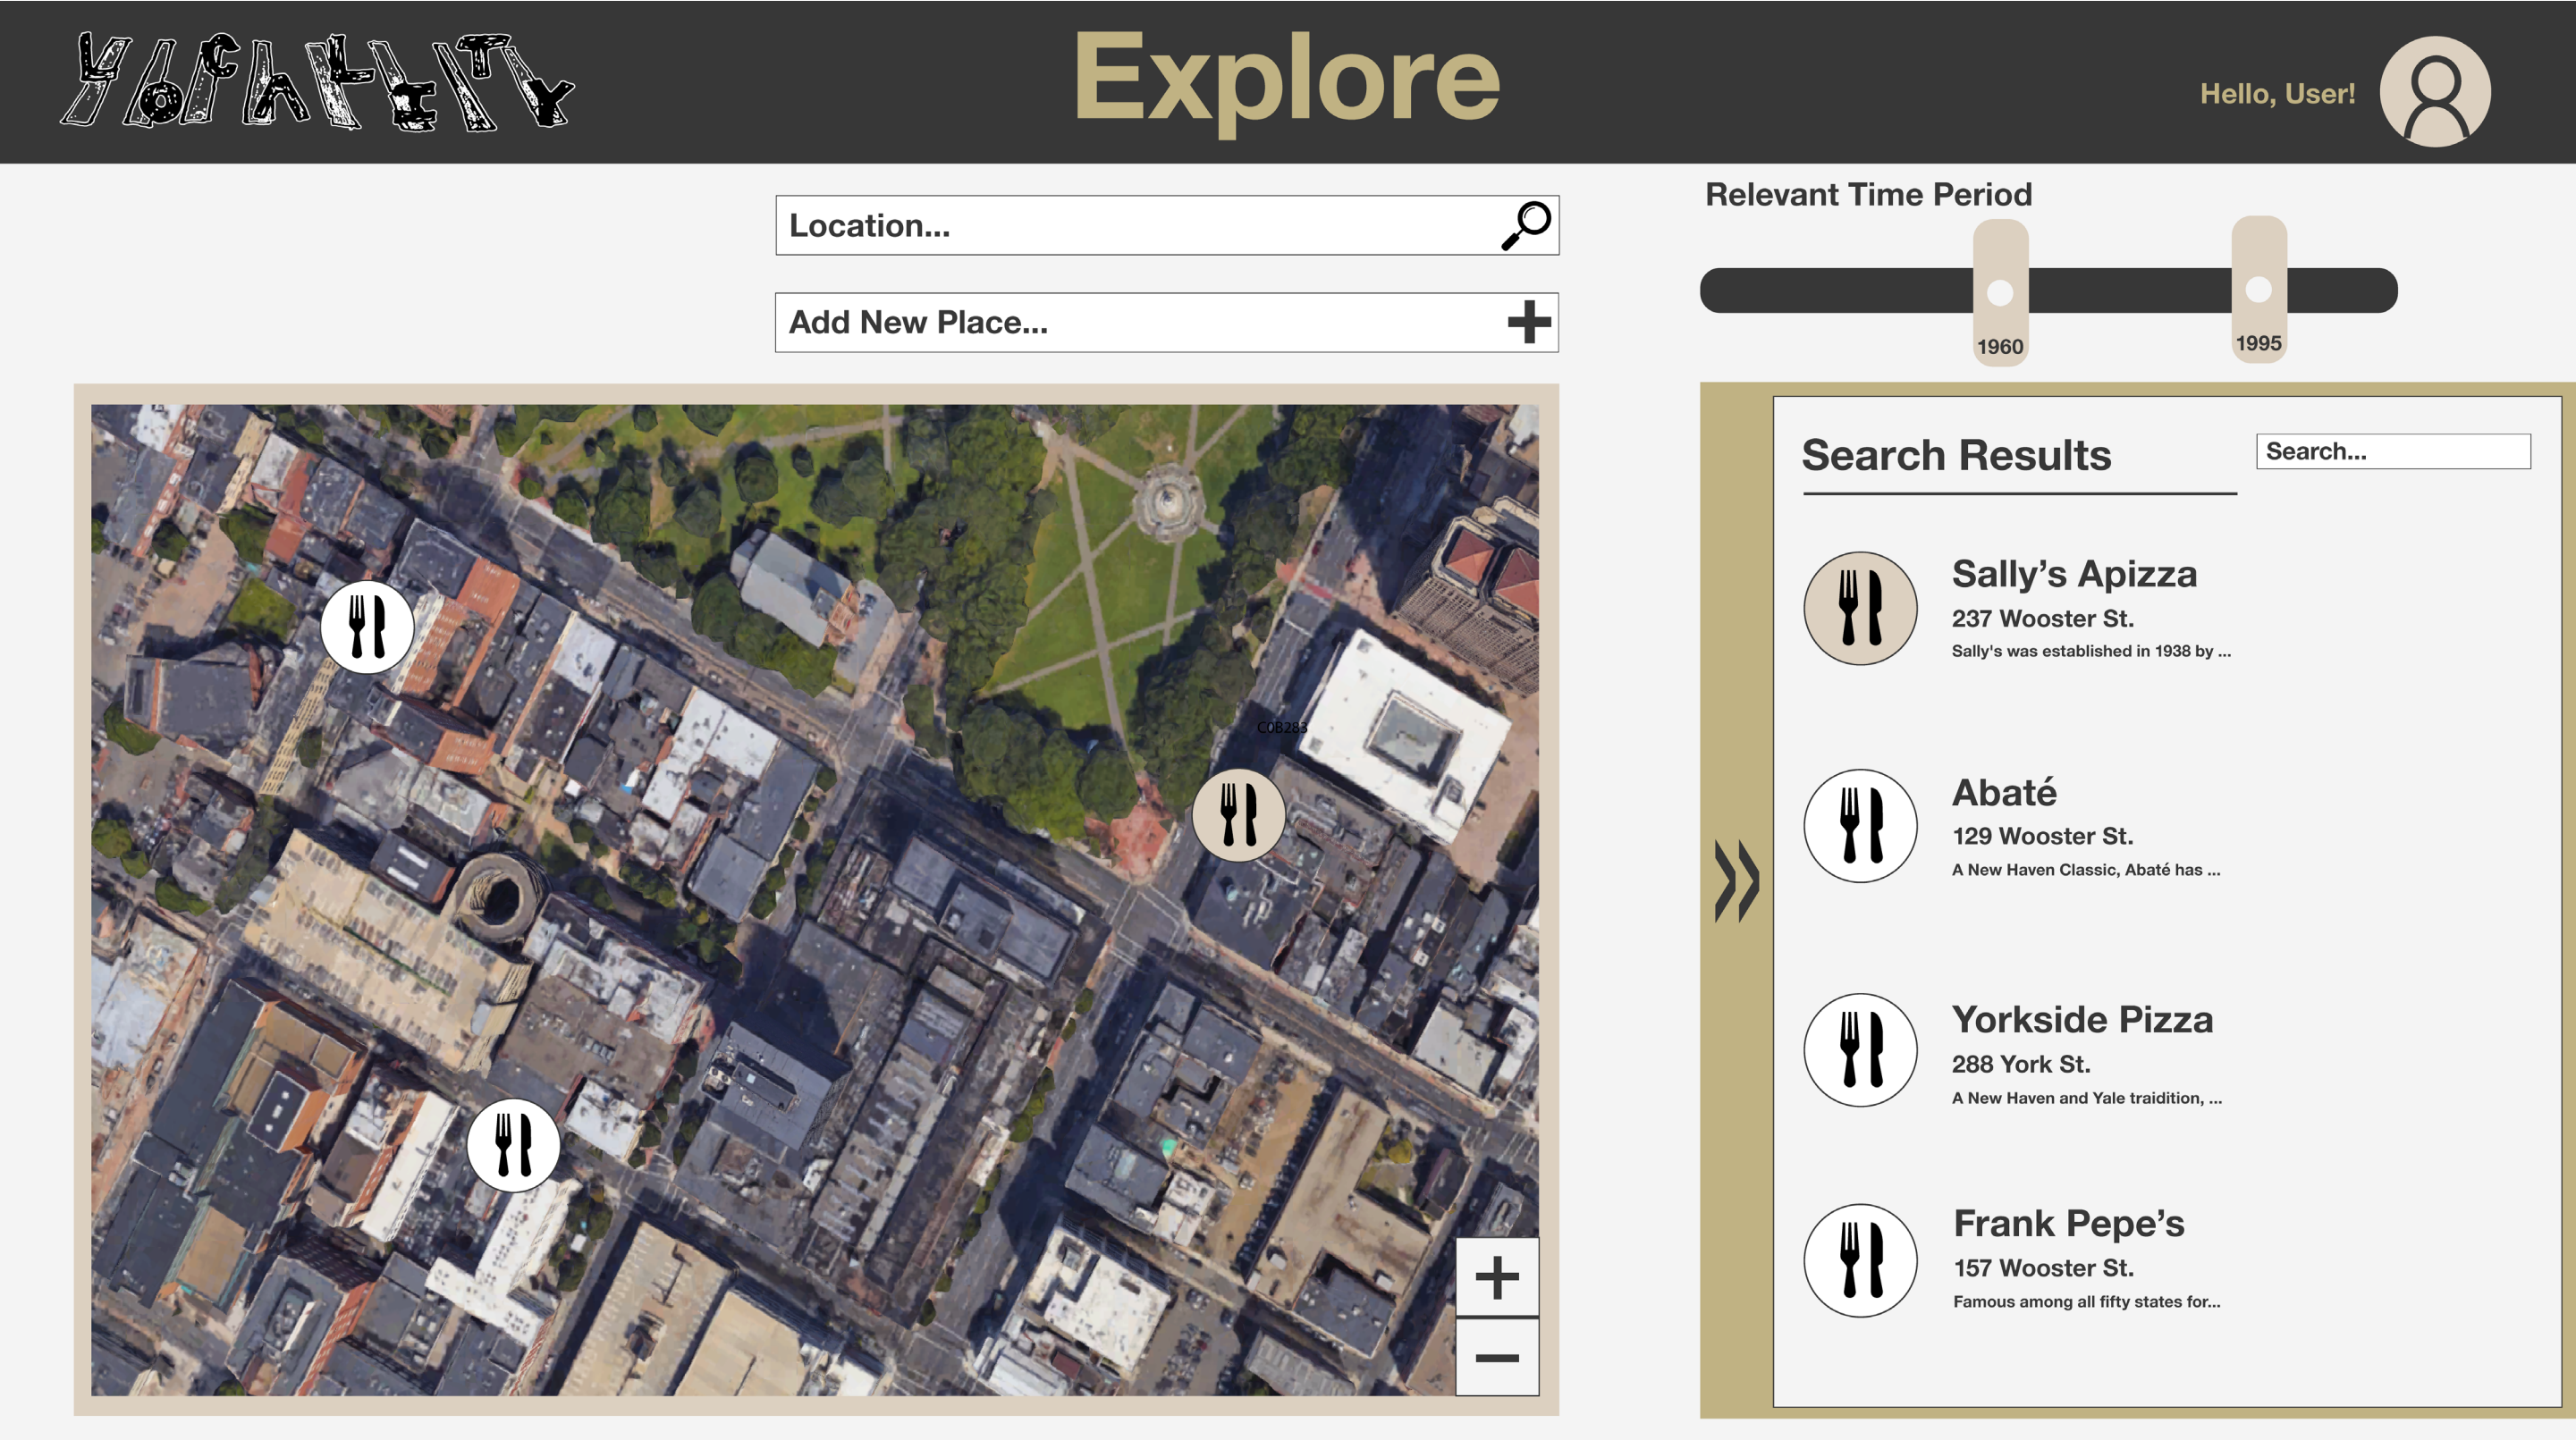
YOCALITY

Explore

Hello, User!

Location...

Add New Place...

Relevant Time Period

1960

1995

C0B283

Search Results

Search...

Sally’s Apizza
237 Wooster St.
Sally's was established in 1938 by ...

Abaté
129 Wooster St.
A New Haven Classic, Abaté has ...

Yorkside Pizza
288 York St.
A New Haven and Yale traidition, ...

Frank Pepe’s
157 Wooster St.
Famous among all fifty states for...

+
−